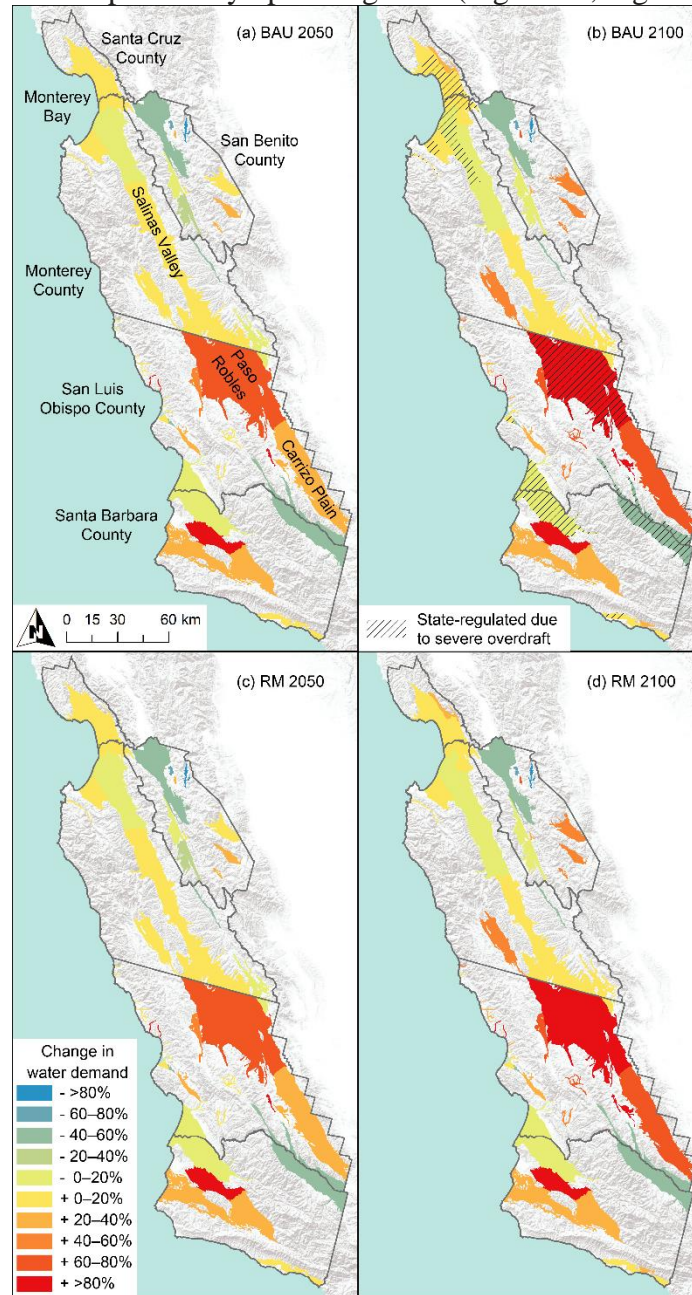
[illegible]

Santa Cruz County

(a) BAU 2050

Monterey Bay

San Benito County

Salinas Valley

Monterey County

Paso Robles

San Luis Obispo County

Carrizo Plain

Santa Barbara County

0 15 30 60 km

(b) BAU 2100

State-regulated due to severe overdraft

(c) RM 2050

(d) RM 2100

Change in water demand
- >80%
- 60–80%
- 40–60%
- 20–40%
- 0–20%
+ 0–20%
+ 20–40%
+ 40–60%
+ 60–80%
+ >80%